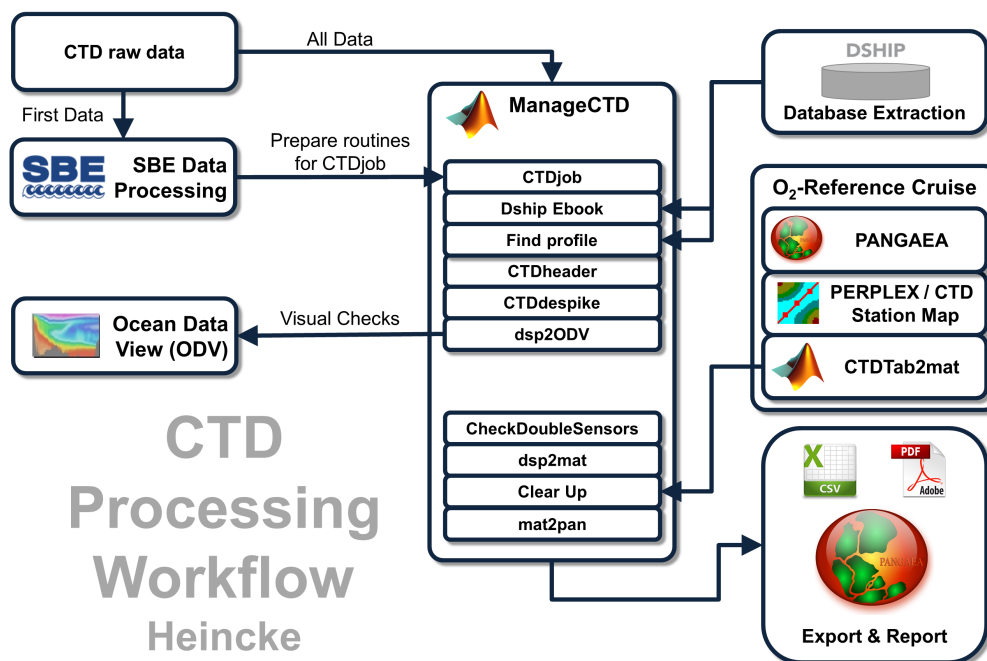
CTD raw data

All Data

First Data

SBE

SBE Data Processing

Prepare routines for CTDjob

ManageCTD

CTDjob

Dshinp Ebook

Find profile

CTDheader

CTDdespike

dsp2ODV

CheckDoubleSensors

dsp2mat

Clear Up

mat2pan

DSHIP

Database Extraction

$O_2$-Reference Cruise

PANGAEA

PERPLEX / CTD Station Map

CTDTab2mat

Ocean Data View (ODV)

Visual Checks

CTD Processing Workflow

Heincke

X

CSV

PDF

Adobe

PANGAEA

Export & Report